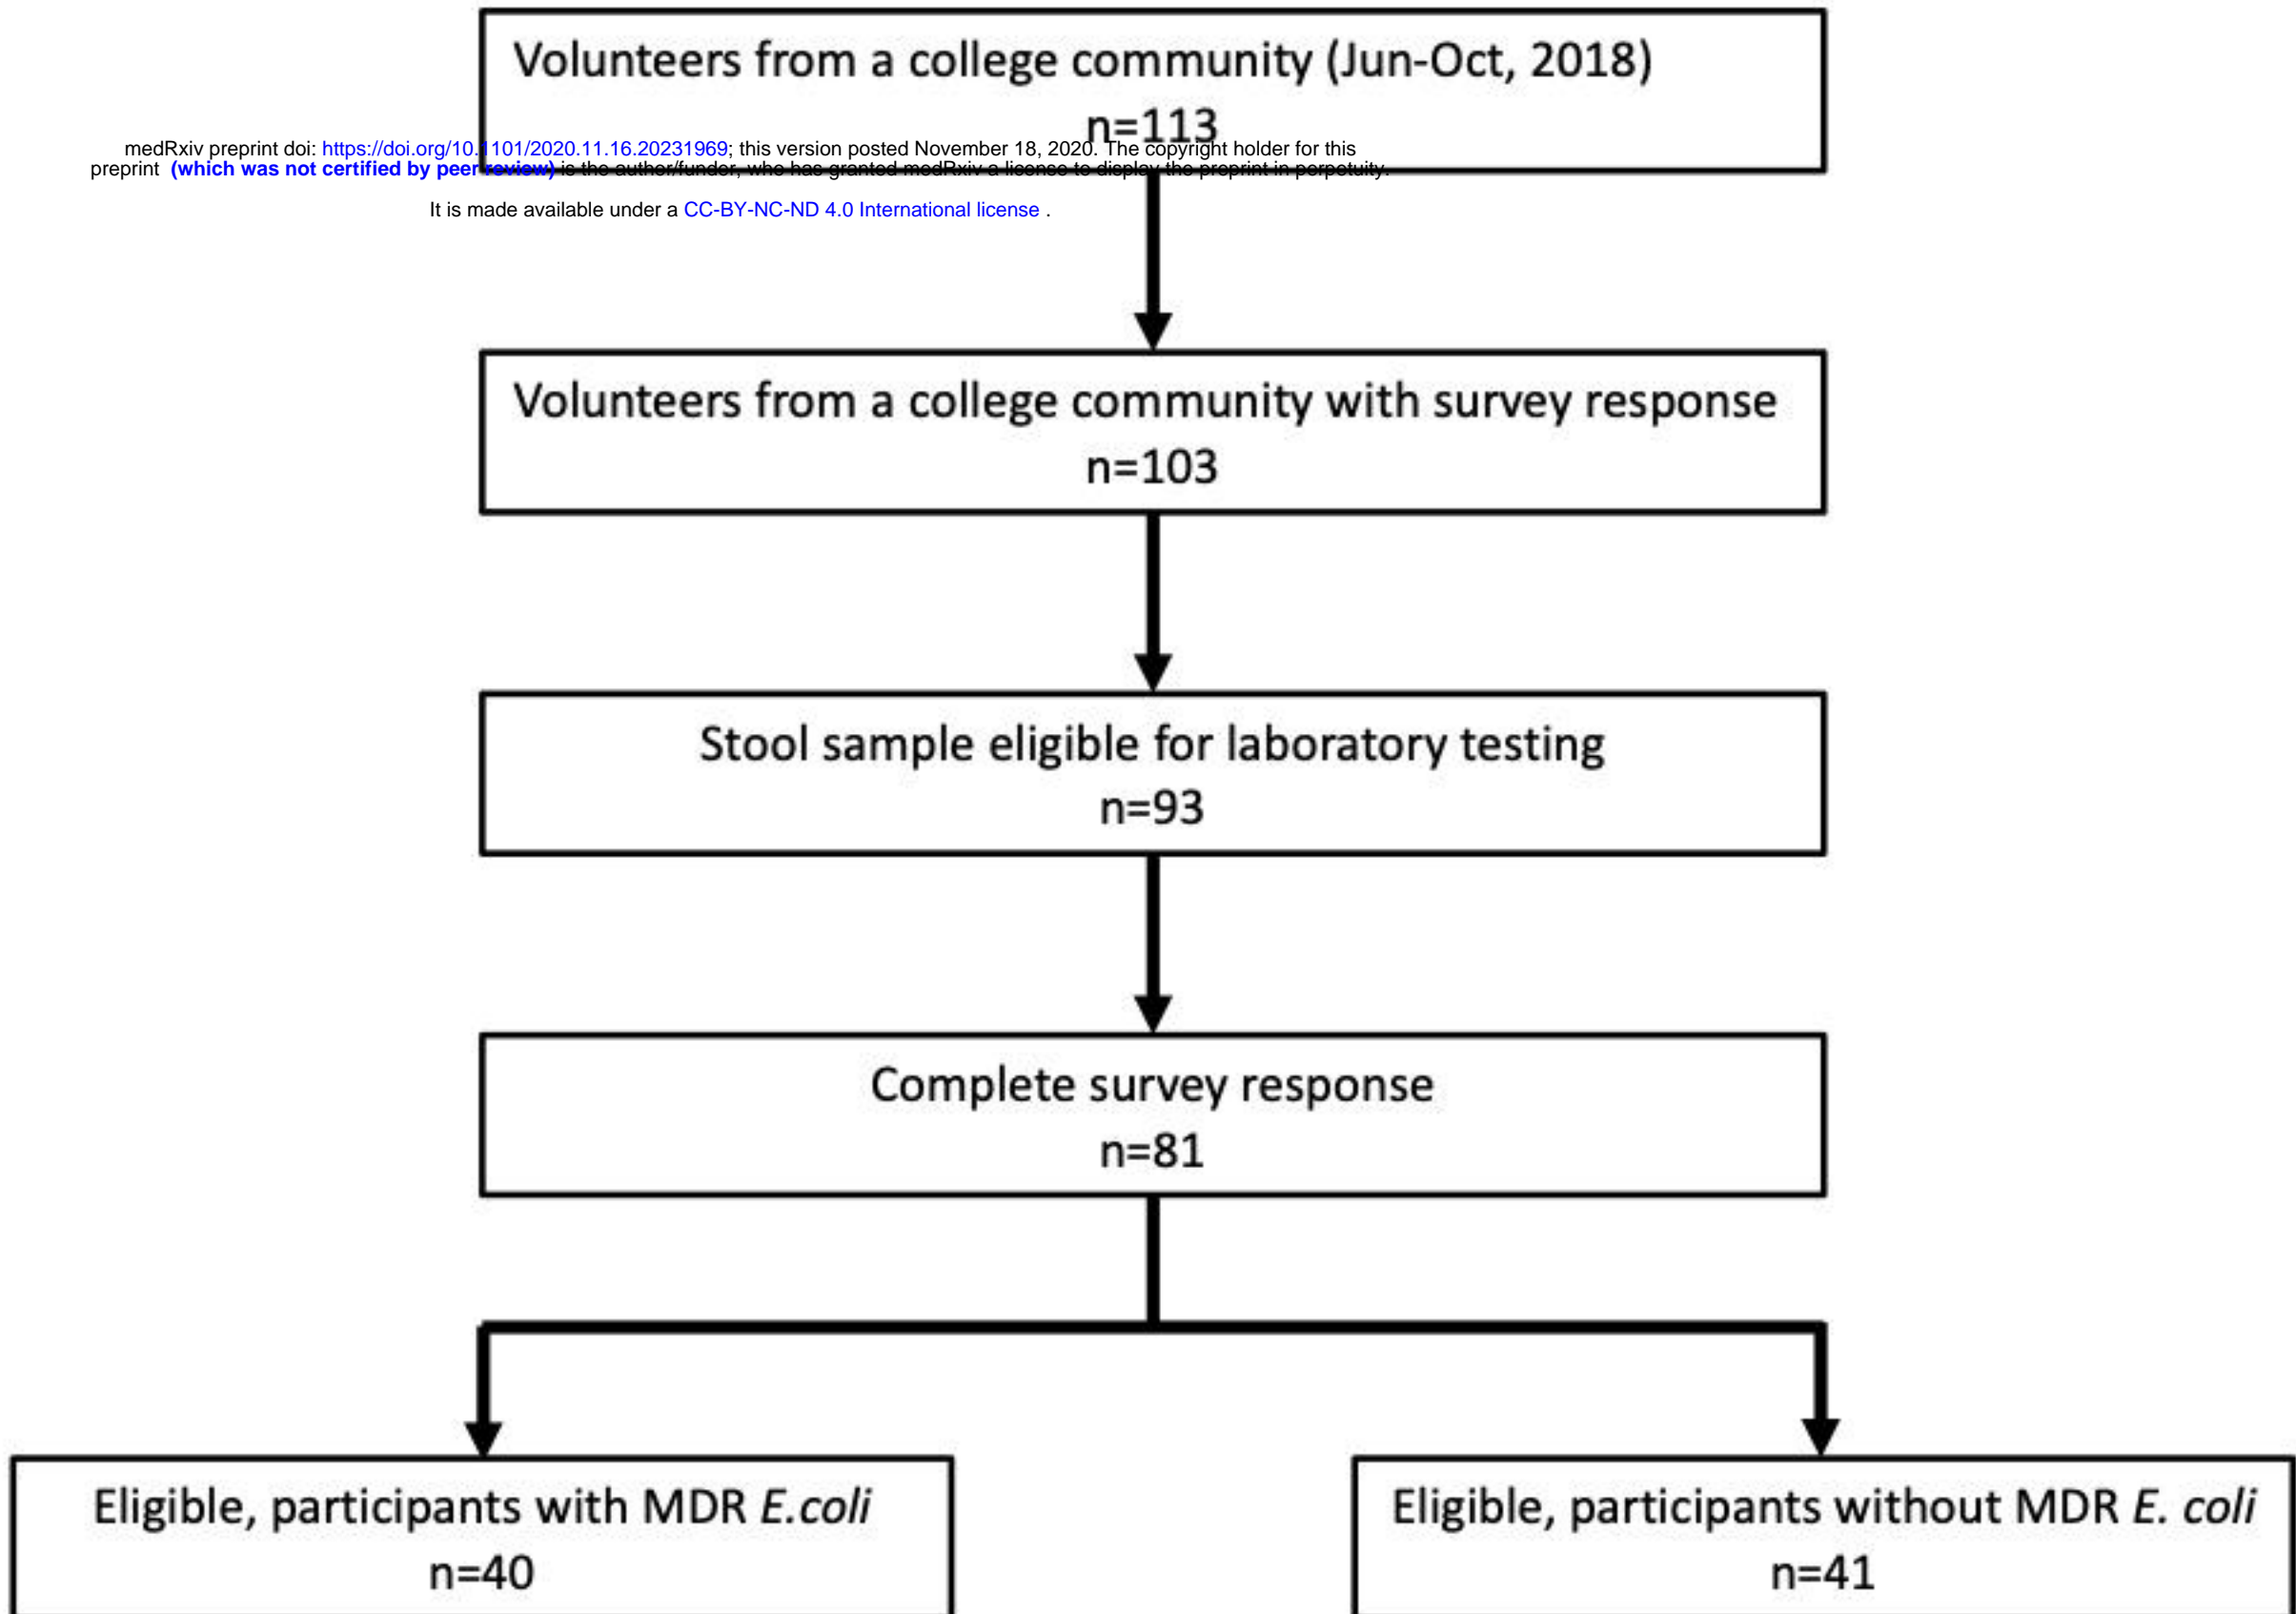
Volunteers from a college community (Jun-Oct, 2018)
n=113

medRxiv preprint doi: https://doi.org/10.1101/2020.11.16.20231969; this version posted November 18, 2020. The copyright holder for this preprint (which was not certified by peer review) is the author/funder, who has granted medRxiv a license to display the preprint in perpetuity.

It is made available under a CC-BY-NC-ND 4.0 International license .

Volunteers from a college community with survey response
n=103

Stool sample eligible for laboratory testing
n=93

Complete survey response
n=81

Eligible, participants with MDR *E.coli*
n=40

Eligible, participants without MDR *E. coli*
n=41